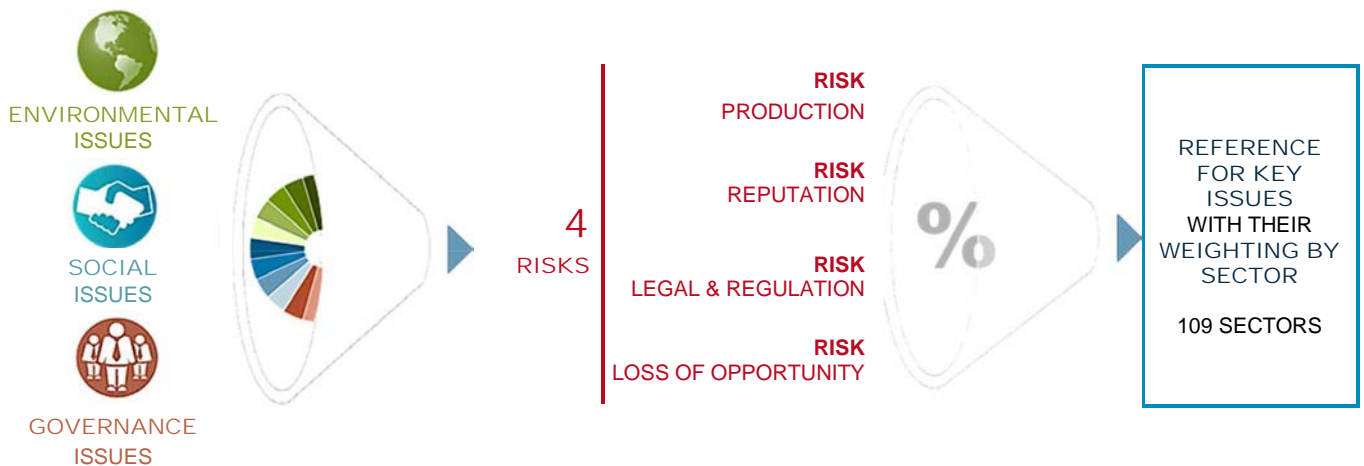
ENVIRONMENTAL ISSUES

SOCIAL ISSUES

GOVERNANCE ISSUES

4 RISKS

RISK PRODUCTION

RISK REPUTATION

RISK LEGAL & REGULATION

RISK LOSS OF OPPORTUNITY

%

REFERENCE FOR KEY ISSUES WITH THEIR WEIGHTING BY SECTOR

109 SECTORS